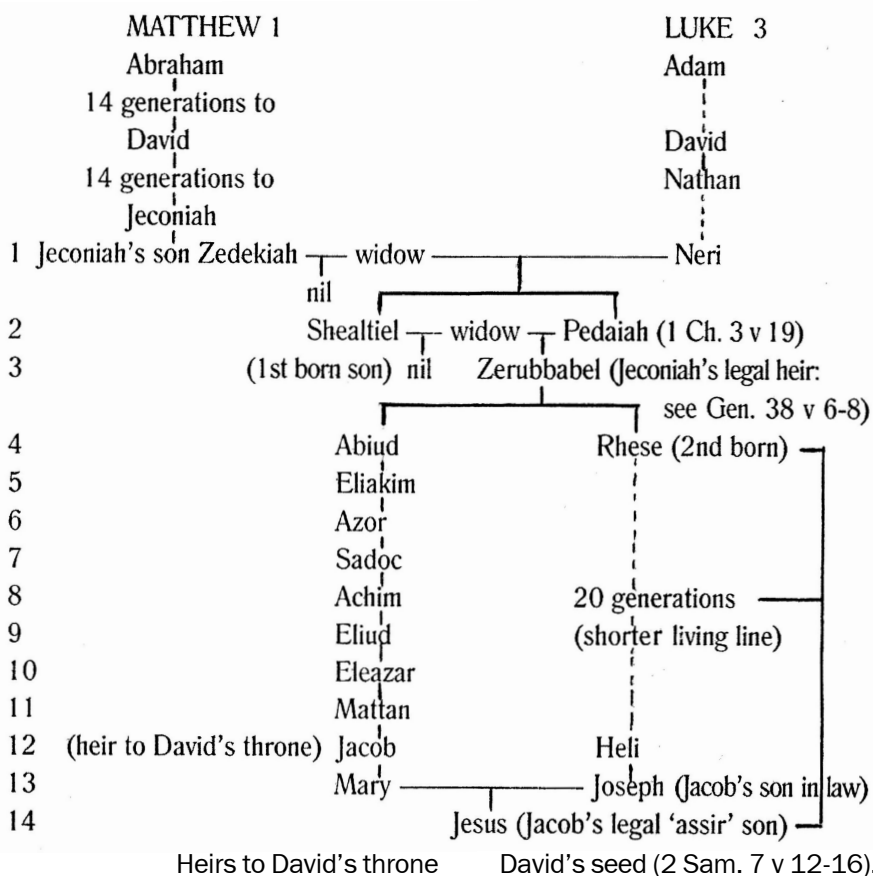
MATTHEW 1
Abraham
14 generations to
David
14 generations to
Jeconiah

LUKE 3
Adam
David
Nathan

1 Jeconiah's son Zedekiah — widow — Neri
nil
2 Shealtiel — widow — Pedaiah (1 Ch. 3 v 19)
3 (1st born son) nil Zerubbabel (Jeconiah's legal heir: see Gen. 38 v 6-8)
4 Abiud Rhese (2nd born)
5 Eliakim
6 Azor
7 Sadoc
8 Achim 20 generations
9 Eliud (shorter living line)
10 Eleazar
11 Mattan
12 (heir to David's throne) Jacob Heli
13 Mary — Joseph (Jacob's son in law)
14 Jesus (Jacob's legal 'assir' son)

Heirs to David's throne David's seed (2 Sam. 7 v 12-16)